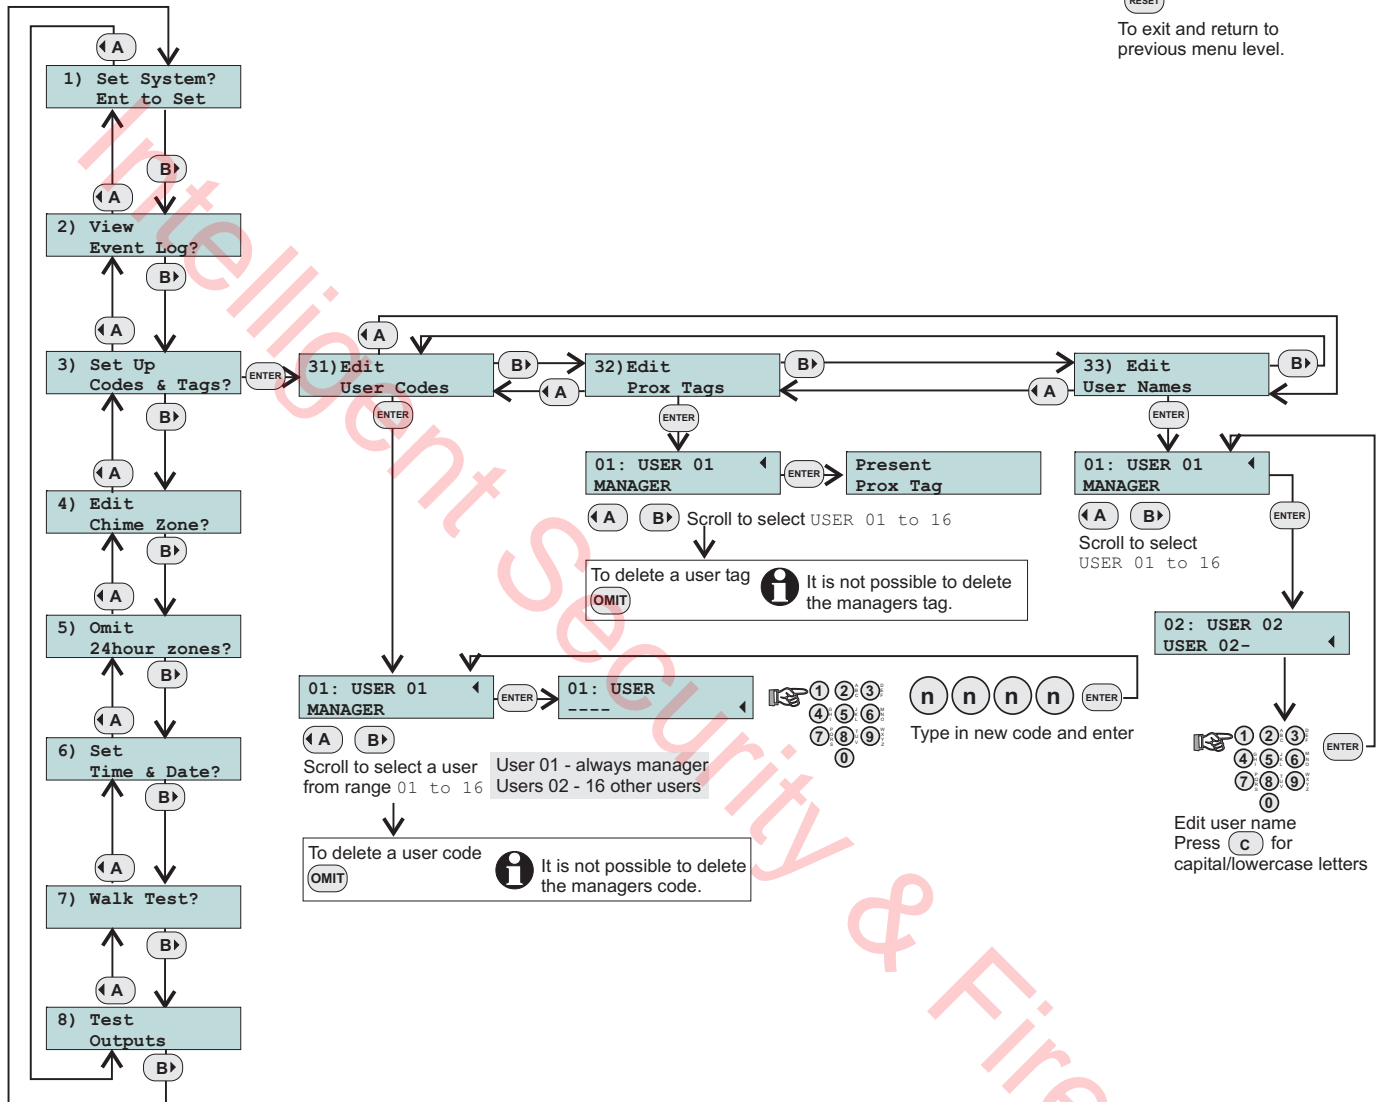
RESET
To exit and return to previous menu level.

A
1) Set System? Ent to Set
B
A
2) View Event Log?
B
A
3) Set Up Codes & Tags?
B
A
4) Edit Chime Zone?
B
A
5) Omit 24hour zones?
B
A
6) Set Time & Date?
B
A
7) Walk Test?
B
A
8) Test Outputs
B

ENTER
A
31)Edit User Codes
B
A
32)Edit Prox Tags
B
A
33) Edit User Names
B
ENTER
ENTER
ENTER

01: USER 01 MANAGER
ENTER
Present Prox Tag
A B Scroll to select USER 01 to 16
To delete a user tag OMIT
It is not possible to delete the managers tag.

01: USER 01 MANAGER
A B
Scroll to select USER 01 to 16
ENTER
02: USER 02 USER 02-
1 2 3 4 5 6 7 8 9 0
ENTER
Edit user name
Press C for capital/lowercase letters

01: USER 01 MANAGER
ENTER
01: USER ----
1 2 3 4 5 6 7 8 9 0
n n n n ENTER
Type in new code and enter
A B
Scroll to select a user from range 01 to 16
User 01 - always manager
Users 02 - 16 other users
To delete a user code OMIT
It is not possible to delete the managers code.

Intelligent Security & Fire